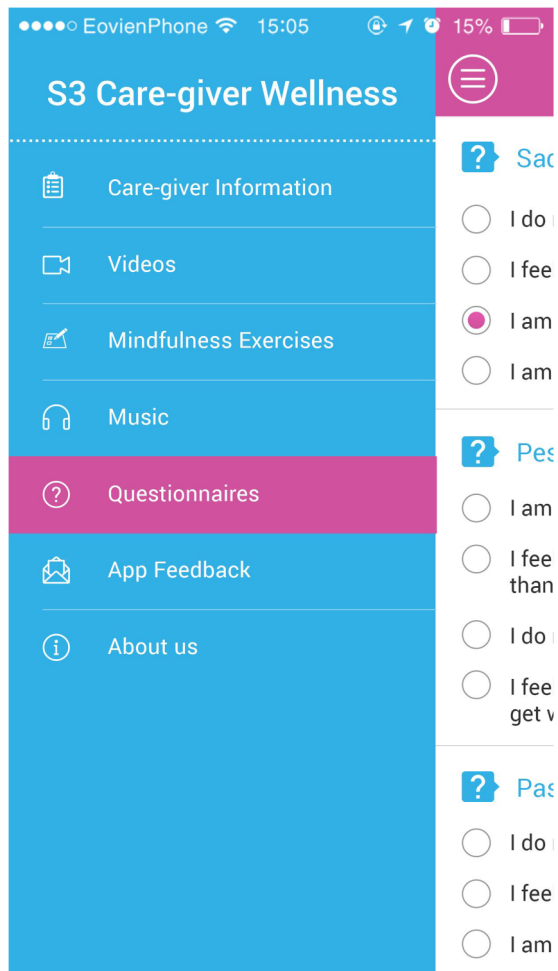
●●●●○ EovienPhone 15:05 15%

S3 Care-giver Wellness

Care-giver Information

Videos

Mindfulness Exercises

Music

Questionnaires

App Feedback

About us

Sad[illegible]

I do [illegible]

I fee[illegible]

I am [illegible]

I am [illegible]

Pes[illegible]

I am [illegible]

I fee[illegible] than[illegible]

I do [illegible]

I fee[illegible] get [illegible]

Pas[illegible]

I do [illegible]

I fee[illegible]

I am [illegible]